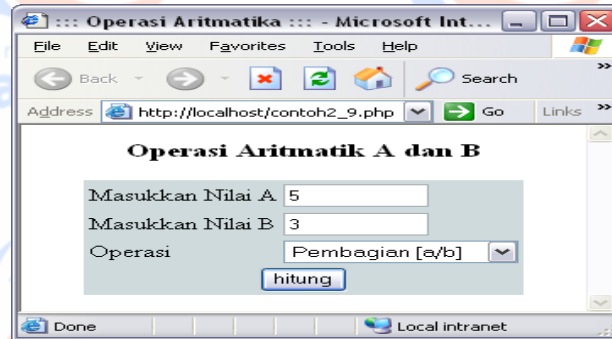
::: Operasi Aritmatika ::: - Microsoft Int...

File Edit View Favorites Tools Help

Back Search

Address http://localhost/contoh2_9.php Go Links

Operasi Aritmatik A dan B

| Masukkan Nilai A | 5 |
|---|---|
| Masukkan Nilai B | 3 |
| Operasi | Pembagian [a/b] |

hitung

Done Local intranet